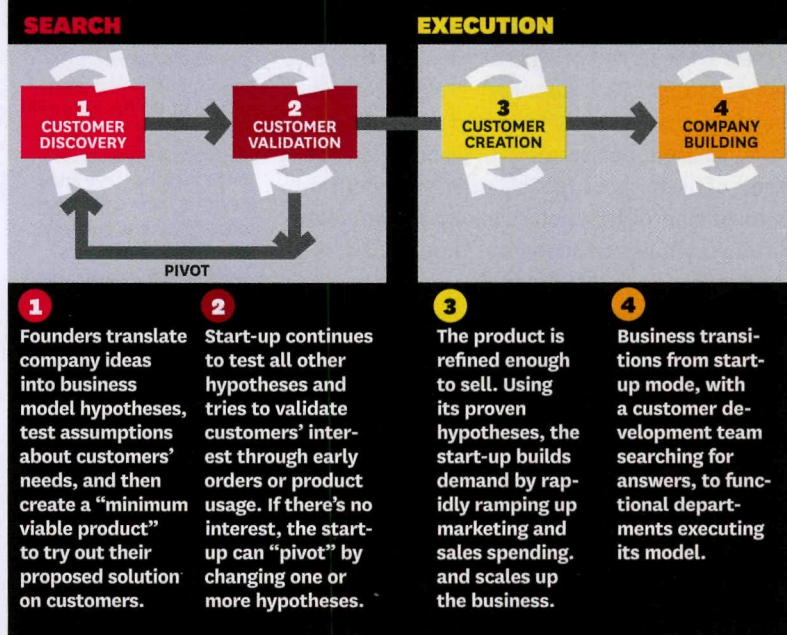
SEARCH

EXECUTION

1
CUSTOMER DISCOVERY

2
CUSTOMER VALIDATION

3
CUSTOMER CREATION

4
COMPANY BUILDING

PIVOT

1
Founders translate company ideas into business model hypotheses, test assumptions about customers' needs, and then create a "minimum viable product" to try out their proposed solution on customers.

2
Start-up continues to test all other hypotheses and tries to validate customers' interest through early orders or product usage. If there's no interest, the startup can "pivot" by changing one or more hypotheses.

3
The product is refined enough to sell. Using its proven hypotheses, the start-up builds demand by rapidly ramping up marketing and sales spending. and scales up the business.

4
Business transitions from startup mode, with a customer development team searching for answers, to functional departments executing its model.